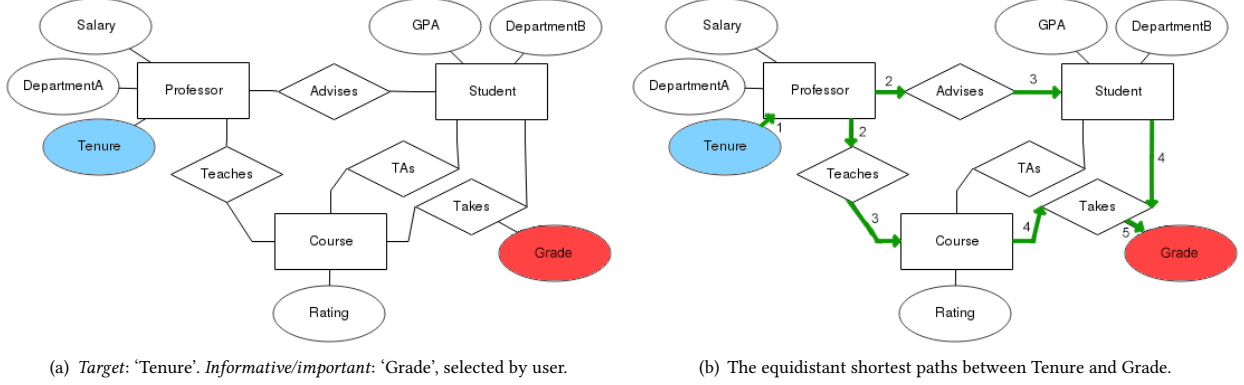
Salary
GPA
DepartmentB
DepartmentA
Professor
Advises
Student
Tenure
Teaches
TAs
Takes
Course
Grade
Rating

(a) *Target*: 'Tenure'. *Informative/important*: 'Grade', selected by user.

Salary
GPA
DepartmentB
DepartmentA
Professor
2
Advises
3
Student
1
2
Tenure
4
Teaches
TAs
3
Takes
4
Course
5
Grade
Rating

(b) The equidistant shortest paths between Tenure and Grade.